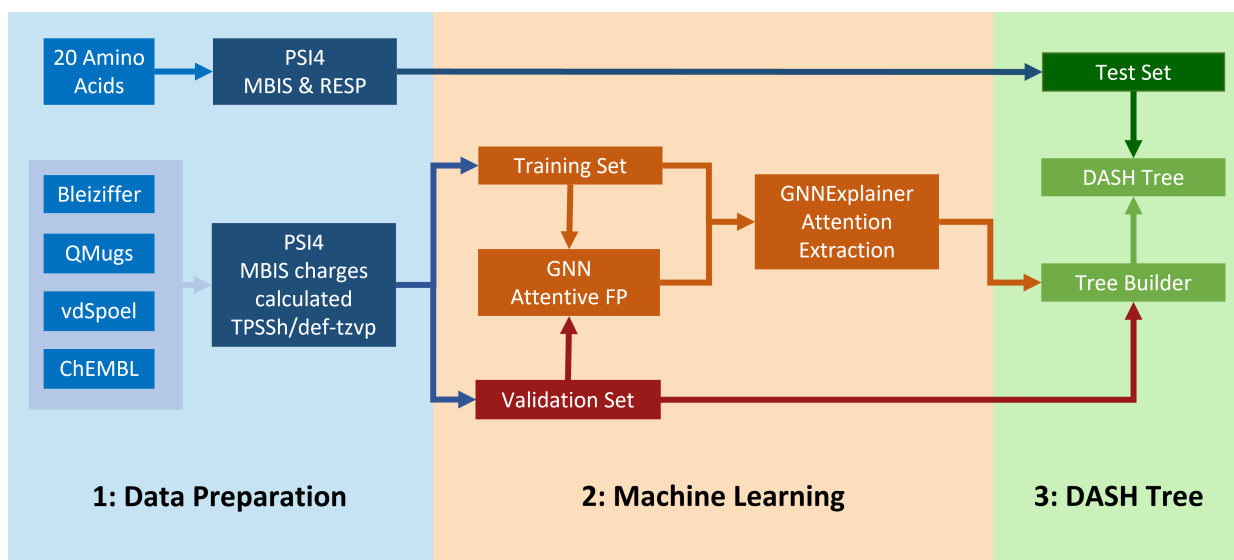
20 Amino Acids

PSI4
MBIS & RESP

Bleiziffer

QMugs

vdSpoel

ChEMBL

PSI4
MBIS charges calculated
TPSSh/def-tzvp

Training Set

GNN
Attentive FP

Validation Set

GNNExplainer
Attention
Extraction

Test Set

DASH Tree

Tree Builder

1: Data Preparation

2: Machine Learning

3: DASH Tree